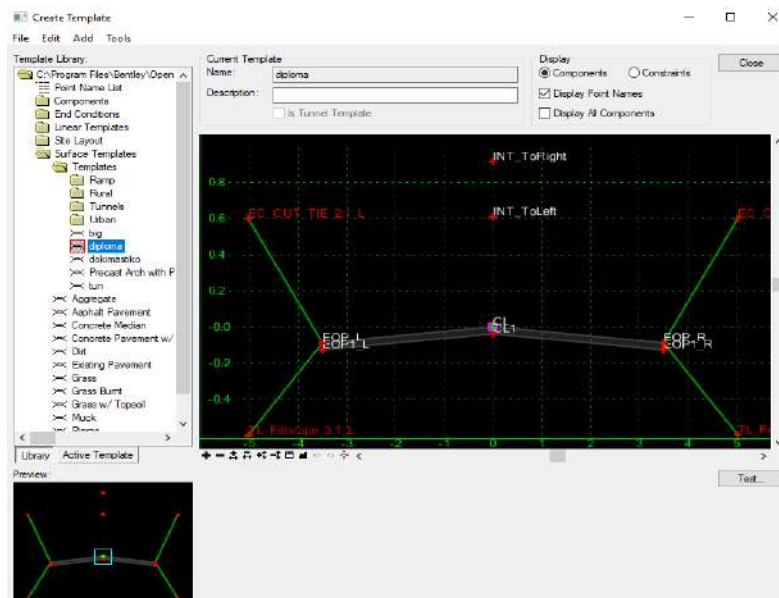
Create Template

File Edit Add Tools

Template Library:

C:\Program Files\Bentley\Open
Point Name List
Components
End Conditions
Linear Templates
Site Layout
Surface Templates
Templates
Ramp
Rural
Tunnels
Urban
big
diploma
dokimastiko
Precast Arch with P
tun
Aggregate
Asphalt Pavement
Concrete Median
Concrete Pavement w/
Dirt
Existing Pavement
Grass
Grass Burnt
Grass w/ Topsoil
Muck
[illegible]

Library | Active Template

Preview:

Current Template

Name: diploma

Description:

Is Tunnel Template

Display

Components | Constraints

Display Point Names

Display All Components

Close

INT_ToRight

INT_ToLeft

EC_CUT_TIE 2:1_L

EC_C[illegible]

EOP_L

EOP1_L

CL

CL1

EOP_R

EOP1_R

FL FillSlope 3:1 1

FL Fi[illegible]

0.8

0.6

0.4

0.2

-0.0

-0.2

-0.4

-5

-4

-3

-2

-1

0

1

2

3

4

5

Test...